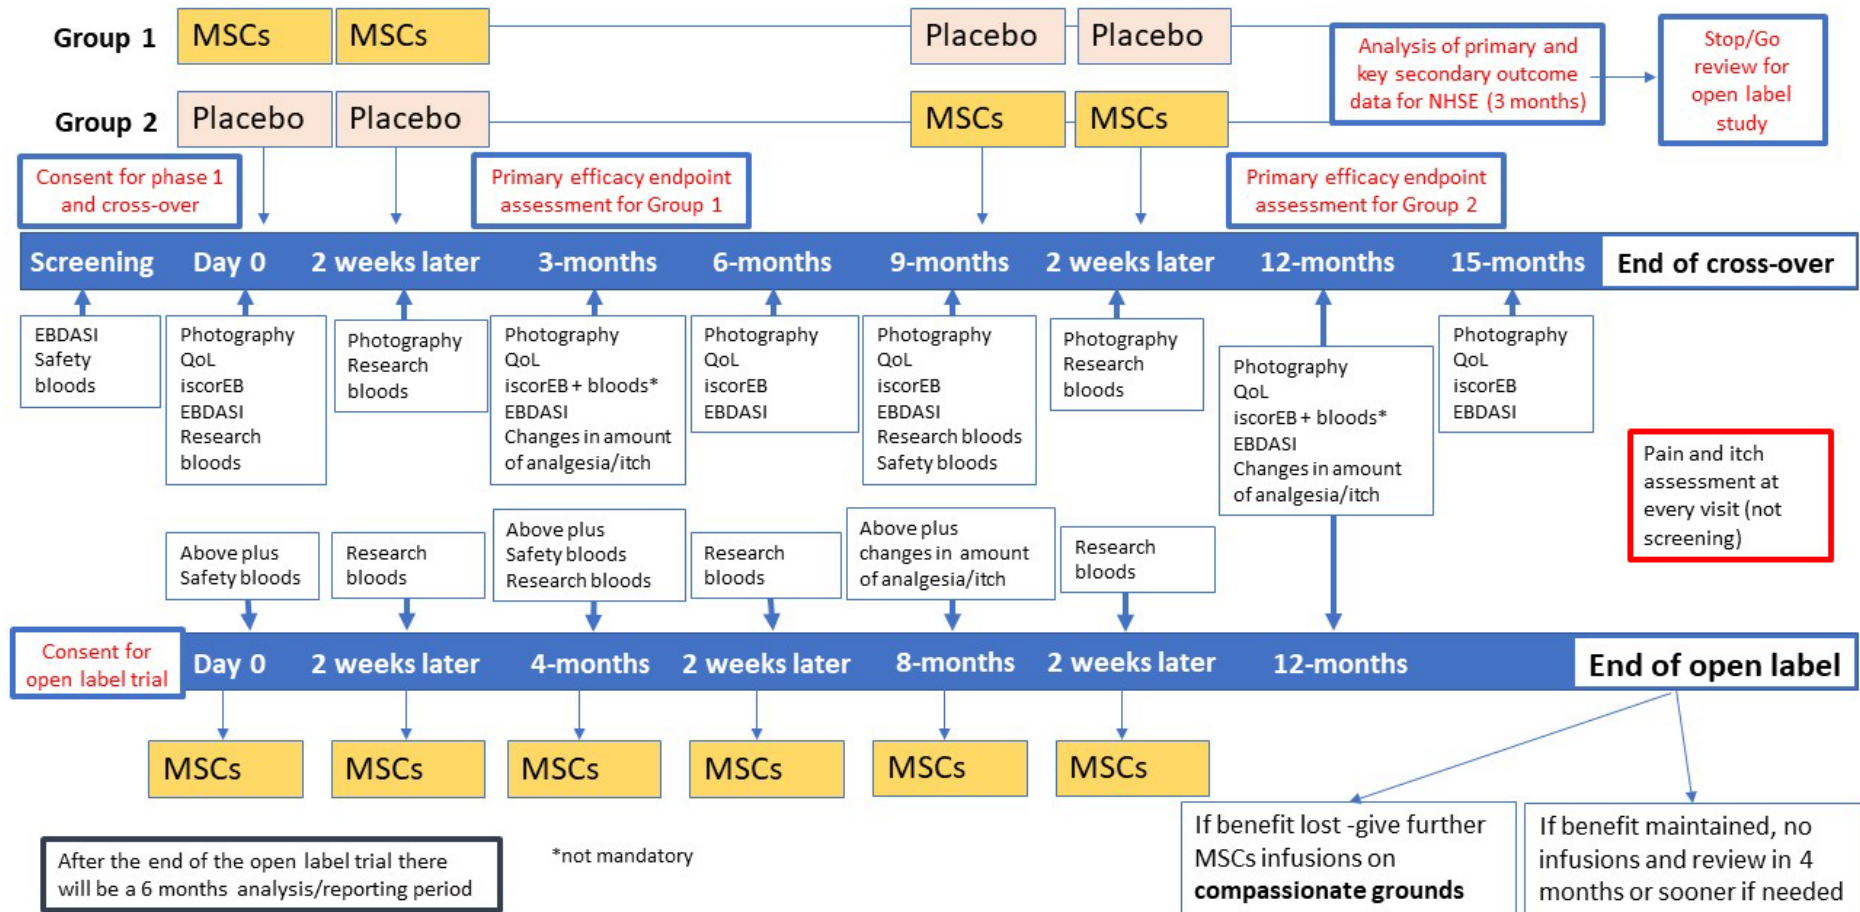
Group 1 MSCs MSCs Placebo Placebo

Group 2 Placebo Placebo MSCs MSCs

Analysis of primary and key secondary outcome data for NHSE (3 months)

Stop/Go review for open label study

Consent for phase 1 and cross-over

Primary efficacy endpoint assessment for Group 1

Primary efficacy endpoint assessment for Group 2

Screening Day 0 2 weeks later 3-months 6-months 9-months 2 weeks later 12-months 15-months End of cross-over

EBDASI
Safety
bloods

Photography
QoL
iscorEB
EBDASI
Research
bloods

Photography
Research
bloods

Photography
QoL
iscorEB + bloods*
EBDASI
Changes in amount of analgesia/itch

Photography
QoL
iscorEB
EBDASI

Photography
QoL
iscorEB
EBDASI
Research bloods
Safety bloods

Photography
Research
bloods

Photography
QoL
iscorEB + bloods*
EBDASI
Changes in amount of analgesia/itch

Photography
QoL
iscorEB
EBDASI

Pain and itch assessment at every visit (not screening)

Above plus
Safety bloods

Research
bloods

Above plus
Safety bloods
Research bloods

Research
bloods

Above plus
changes in amount of analgesia/itch

Research
bloods

Consent for open label trial

Day 0 2 weeks later 4-months 2 weeks later 8-months 2 weeks later 12-months End of open label

MSCs MSCs MSCs MSCs MSCs MSCs

After the end of the open label trial there will be a 6 months analysis/reporting period

*not mandatory

If benefit lost -give further MSCs infusions on **compassionate grounds**

If benefit maintained, no infusions and review in 4 months or sooner if needed